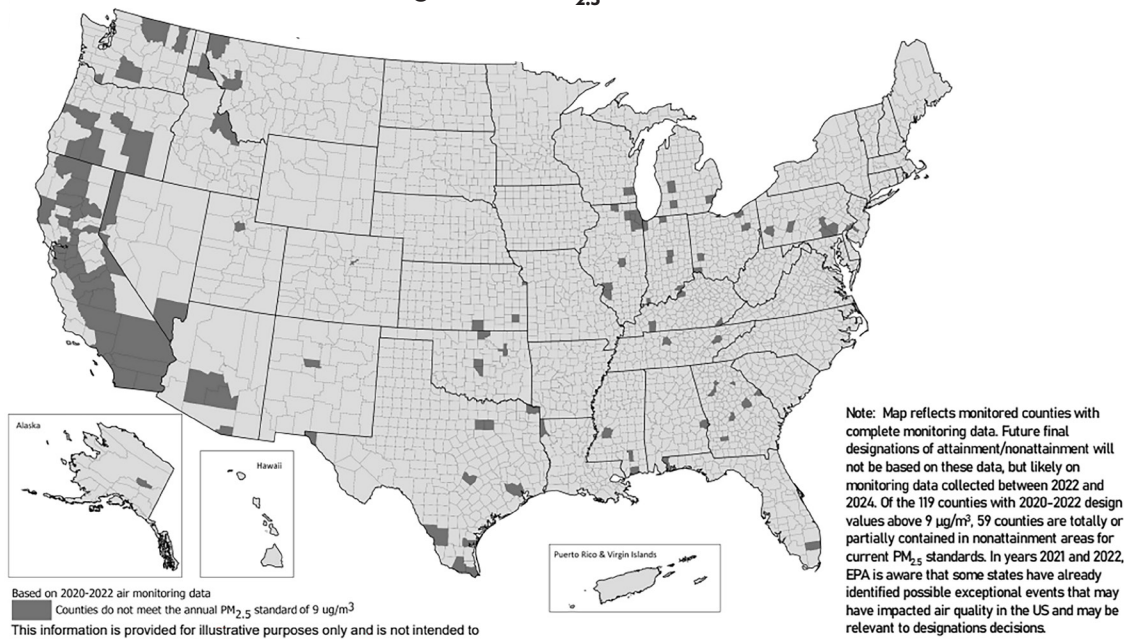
Alaska

Hawaii

Puerto Rico & Virgin Islands

Based on 2020-2022 air monitoring data
Counties do not meet the annual $PM_{2.5}$ standard of 9 ug/m$^3$
This information is provided for illustrative purposes only and is not intended to

Note: Map reflects monitored counties with complete monitoring data. Future final designations of attainment/nonattainment will not be based on these data, but likely on monitoring data collected between 2022 and 2024. Of the 119 counties with 2020-2022 design values above 9 µg/m$^3$, 59 counties are totally or partially contained in nonattainment areas for current $PM_{2.5}$ standards. In years 2021 and 2022, EPA is aware that some states have already identified possible exceptional events that may have impacted air quality in the US and may be relevant to designations decisions.